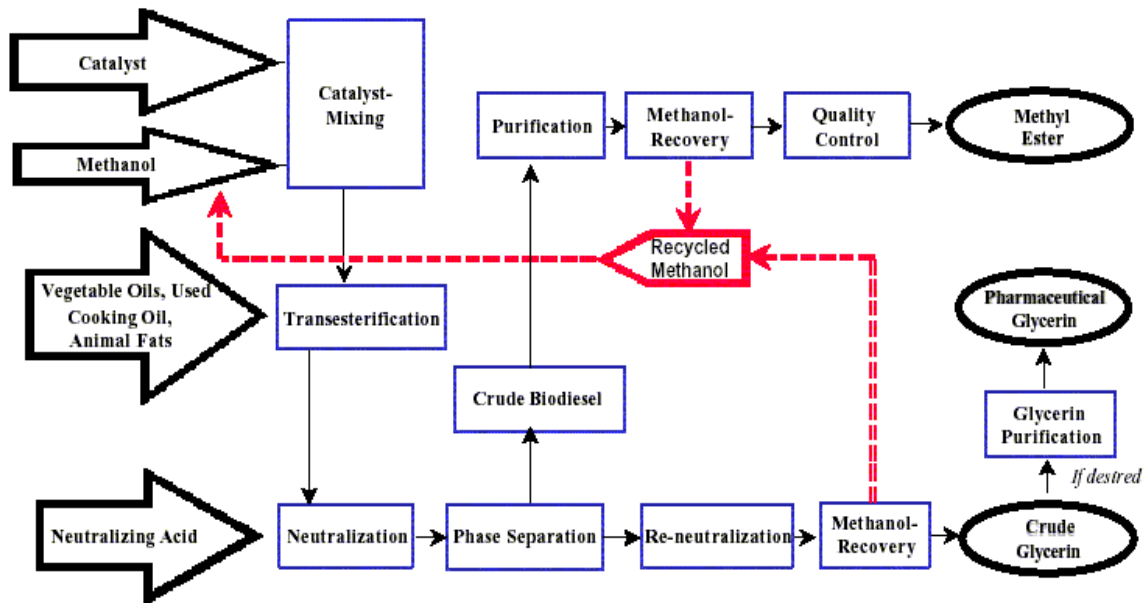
Catalyst

Methanol

Catalyst-Mixing

Purification

Methanol-Recovery

Quality Control

Methyl Ester

Recycled Methanol

Vegetable Oils, Used Cooking Oil, Animal Fats

Transesterification

Pharmaceutical Glycerin

Crude Biodiesel

Glycerin Purification

If destred

Neutralizing Acid

Neutralization

Phase Separation

Re-neutralization

Methanol-Recovery

Crude Glycerin